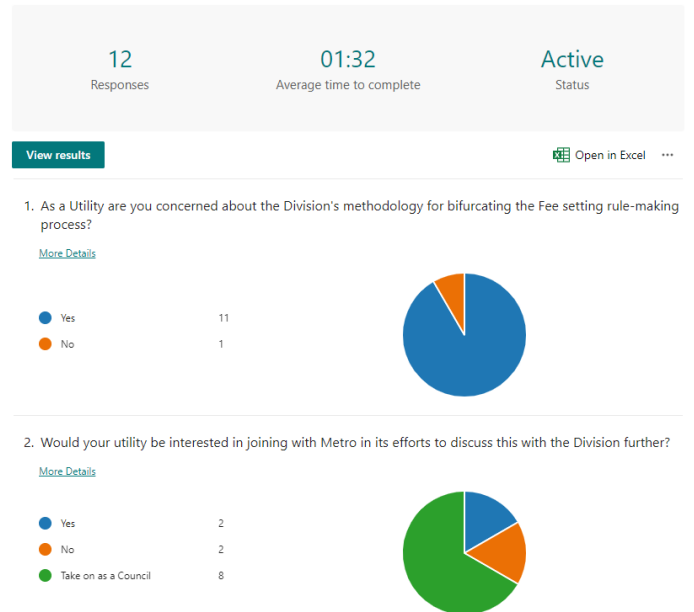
12
Responses

01:32
Average time to complete

Active
Status

View results

Open in Excel ···

1. As a Utility are you concerned about the Division's methodology for bifurcating the Fee setting rule-making process?

More Details

| | |
|---|---|
| Yes | 11 |
| No | 1 |

2. Would your utility be interested in joining with Metro in its efforts to discuss this with the Division further?

More Details

| | |
|---|---|
| Yes | 2 |
| No | 2 |
| Take on as a Council | 8 |